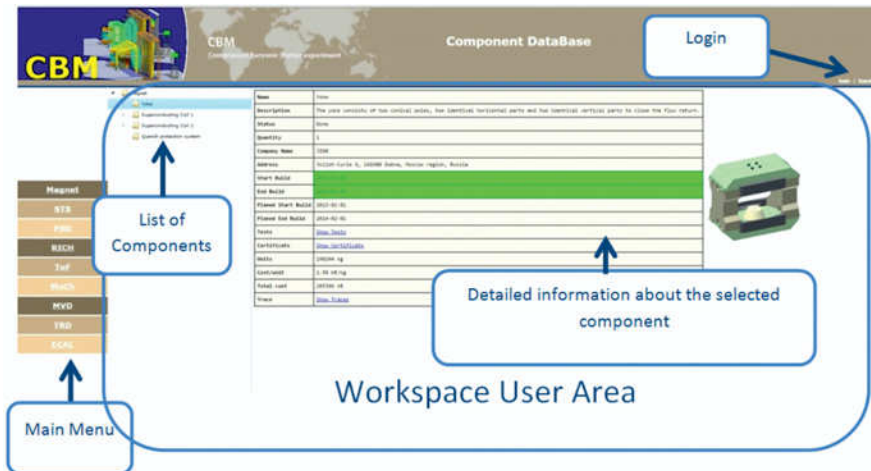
CBM

CBM
Compressed Baryonic Matter experiment

Component DataBase

Login

Magnet
STS
PSD
RICH
ToF
MuCh
MVD
TRD
ECAL

Magnet
Yoke
Superconducting Coil 1
Superconducting Coil 2
Quench protection system

List of Components

| Name | Yoke |
|---|---|
| Description | The yoke consists of two conical axes, two identical horizontal parts and two identical vertical parts to close the flux return. |
| Status | Done |
| Quantity | 1 |
| Company Name | JINR |
| Address | Joliot-Curie 6, 141980 Dubna, Moscow region, Russia |
| Start Build | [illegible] |
| End Build | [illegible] |
| Planed Start Build | 2013-01-01 |
| Planed End Build | 2014-02-01 |
| Tests | Show Tests |
| Certificate | Show Certificate |
| Units | 150244 kg |
| Cost/unit | 1.95 $/kg |
| Total cost | 293341 $ |
| Trace | Show Traces |

Detailed information about the selected component

Workspace User Area

Main Menu